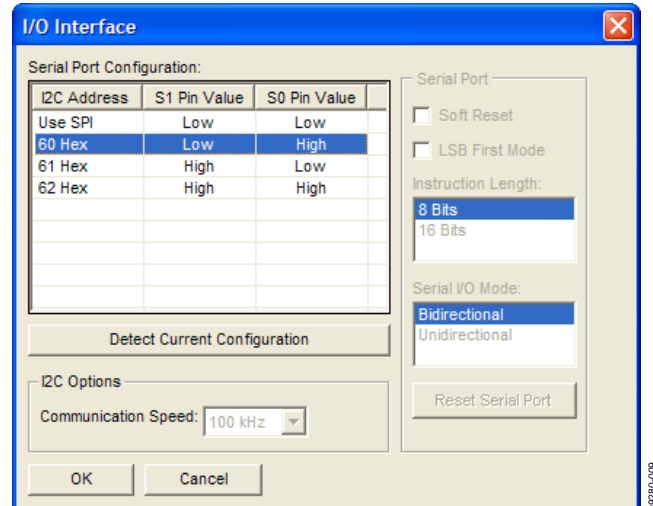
I/O Interface

Serial Port Configuration:

| I2C Address | S1 Pin Value | S0 Pin Value |
|---|---|---|
| Use SPI | Low | Low |
| 60 Hex | Low | High |
| 61 Hex | High | Low |
| 62 Hex | High | High |

Detect Current Configuration

I2C Options
Communication Speed: 100 kHz

Serial Port
Soft Reset
LSB First Mode
Instruction Length:
8 Bits
16 Bits
Serial I/O Mode:
Bidirectional
Unidirectional
Reset Serial Port

OK
Cancel

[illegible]